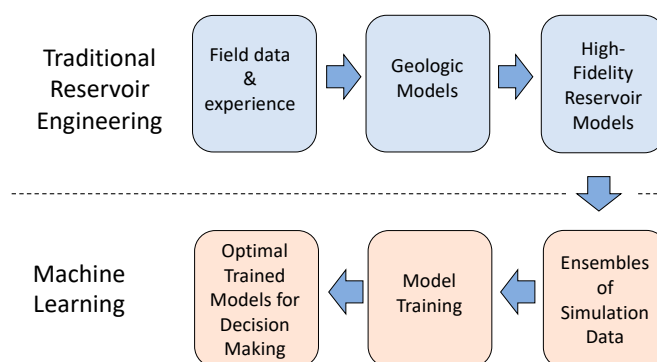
Traditional Reservoir Engineering

Field data & experience

Geologic Models

High-Fidelity Reservoir Models

Machine Learning

Optimal Trained Models for Decision Making

Model Training

Ensembles of Simulation Data